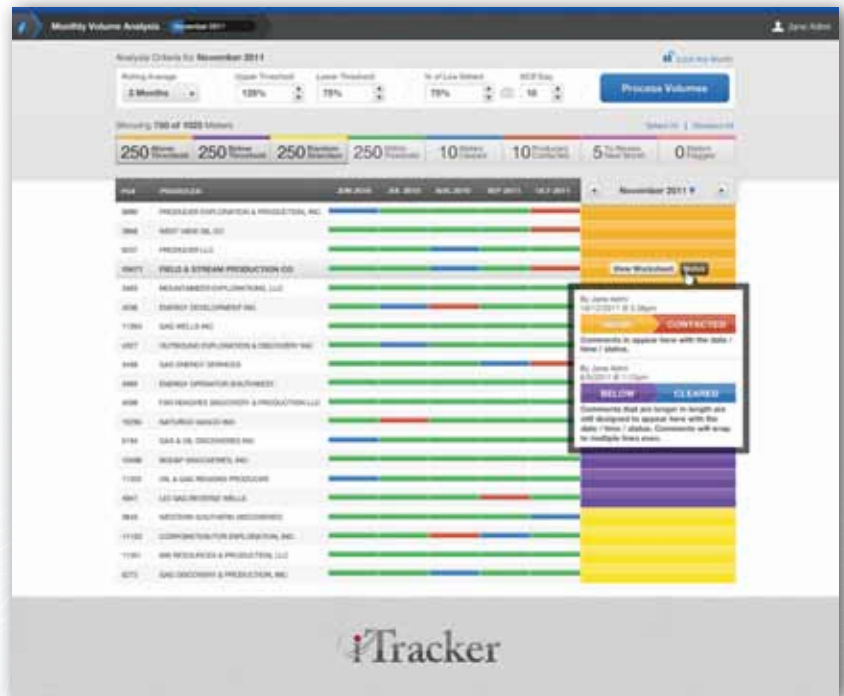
Monthly Volume Analysis November 2011

Jane Admin

Analysis Criteria for November 2011

Edit this Month

Rolling Average
3 Months

Upper Threshold
120%

Lower Threshold
75%

% of Low Stated
75%

MCF Day
10

Process Volumes

Showing 700 of 1020 Meters

Select All | Deselect All

250 Above Threshold
250 Below Threshold
250 Random Selection
250 Within Threshold
10 Meters Cleared
10 Producers Contacted
5 To Review Next Month
0 Meters Flagged

| PU# | PRODUCER | JUN 2010 | JUL 2010 | AUG 2010 | SEP 2011 | OCT 2011 |
|---|---|---|---|---|---|---|
| 3890 | PRODUCER EXPLORATION & PRODUCTION, INC. | | | | | |
| 3946 | WEST VIEW OIL CO. | | | | | |
| 6037 | PRODUCER LLC | | | | | |
| 10677 | FIELD & STREAM PRODUCTION CO | | | | | |
| 2483 | MOUNTAINSIDE EXPLORATIONS, LLC | | | | | |
| 3036 | ENERGY DEVELOPMENT INC | | | | | |
| 11393 | GAS WELLS INC | | | | | |
| 4107 | OUTBOUND EXPLORATION & DISCOVERY INC | | | | | |
| 6458 | GAS ENERGY SERVICES | | | | | |
| 6865 | ENERGY OPERATOR SOUTHWEST | | | | | |
| 6098 | FAR REACHES DISCOVERY & PRODUCTION LLC | | | | | |
| 10256 | NATURAL GAS CO INC | | | | | |
| 6184 | GAS & OIL DISCOVERIES INC | | | | | |
| 10436 | SOUTHWEST DISCOVERIES, INC | | | | | |
| 11203 | OIL & GAS REASONS PRODUCER | | | | | |
| 4847 | LEO GAS RESERVE WELLS | | | | | |
| 3643 | WESTERN SOUTHERN DISCOVERIES | | | | | |
| 11192 | CORPORATION FOR EXPLORATION, INC. | | | | | |
| 11391 | MM RESOURCES & PRODUCTION, LLC | | | | | |
| 6272 | GAS DISCOVERY & PRODUCTION, INC. | | | | | |

November 2011

View Worksheet Notes

By Jane Admin
10/12/2011 @ 3:38pm
HIGH CONTACTED
Comments to appear here with the date / time / status.

By Jane Admin
4/3/2011 @ 1:13pm
BELOW CLEARED
Comments that are longer in length are still designed to appear here with the date / time / status. Comments will wrap to multiple lines even.

iTracker